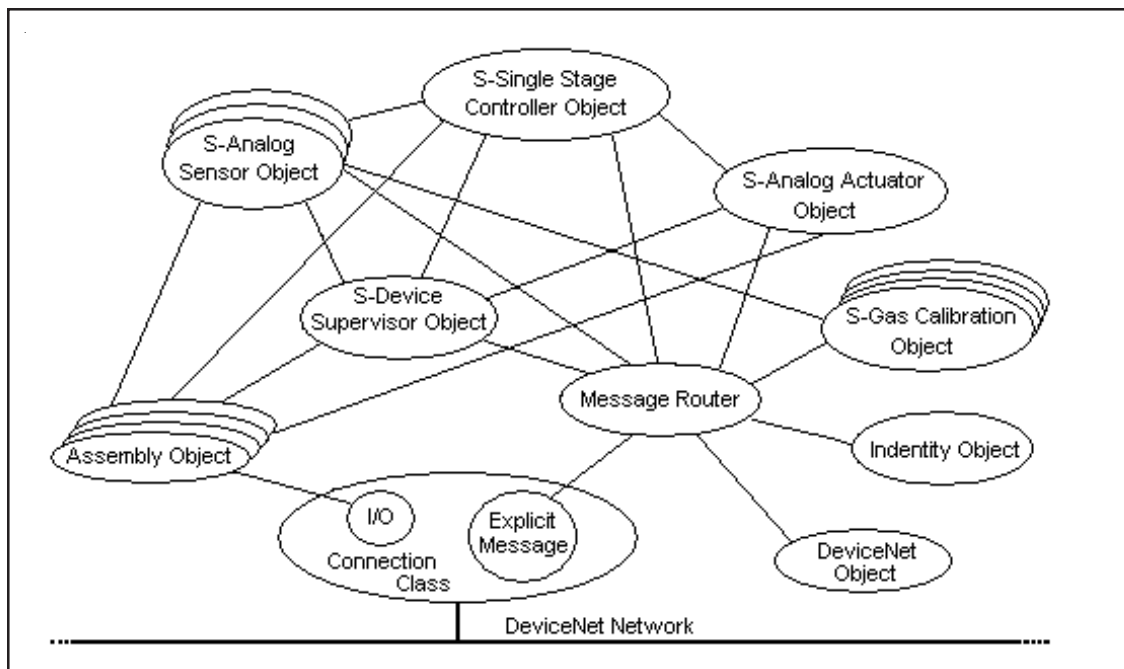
S-Single Stage Controller Object

S-Analog Sensor Object

S-Analog Actuator Object

S-Device Supervisor Object

S-Gas Calibration Object

Message Router

Assembly Object

Indentity Object

I/O

Explicit Message

Connection Class

DeviceNet Object

DeviceNet Network